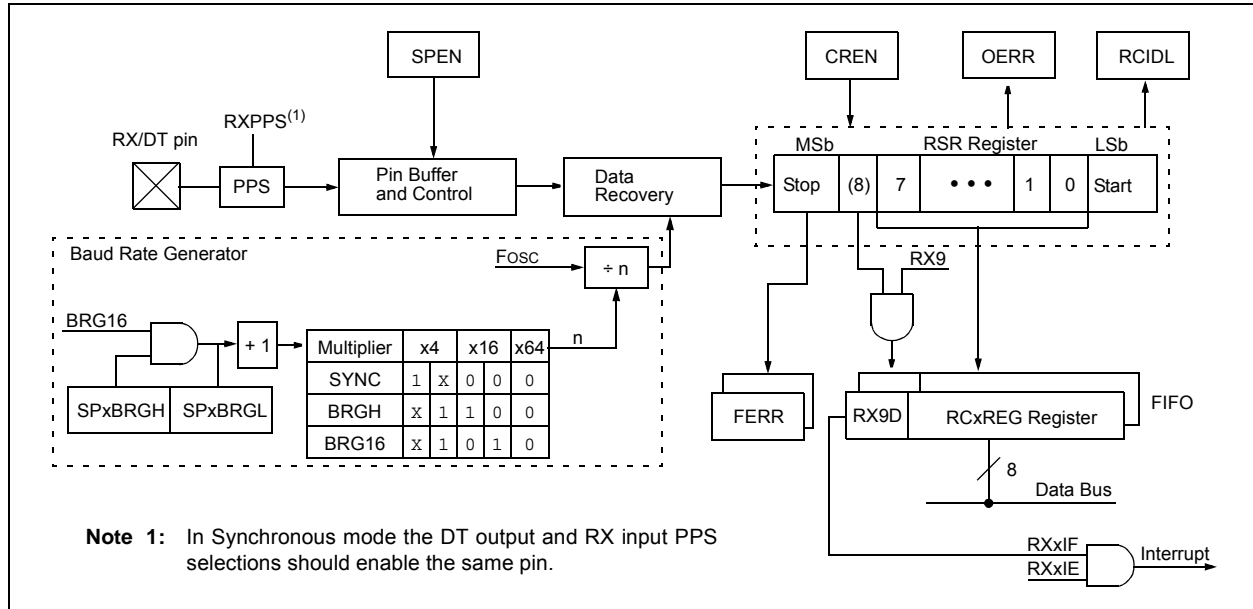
SPEN

CREN

OERR

RCIDL

RXPPS$^{(1)}$

RX/DT pin

PPS

Pin Buffer and Control

Data Recovery

MSb

RSR Register

LSb

Stop

(8)

7

• • •

1

0

Start

Baud Rate Generator

FOSC

÷ n

RX9

BRG16

+ 1

n

| Multiplier | x4 | | x16 | | x64 |
|---|---|---|---|---|---|
| SYNC | 1 | X | 0 | 0 | 0 |
| BRGH | X | 1 | 1 | 0 | 0 |
| BRG16 | X | 1 | 0 | 1 | 0 |

SPxBRGH

SPxBRGL

FERR

RX9D

RCxREG Register

FIFO

8

Data Bus

**Note 1:** In Synchronous mode the DT output and RX input PPS selections should enable the same pin.

RXxIF

RXxIE

Interrupt